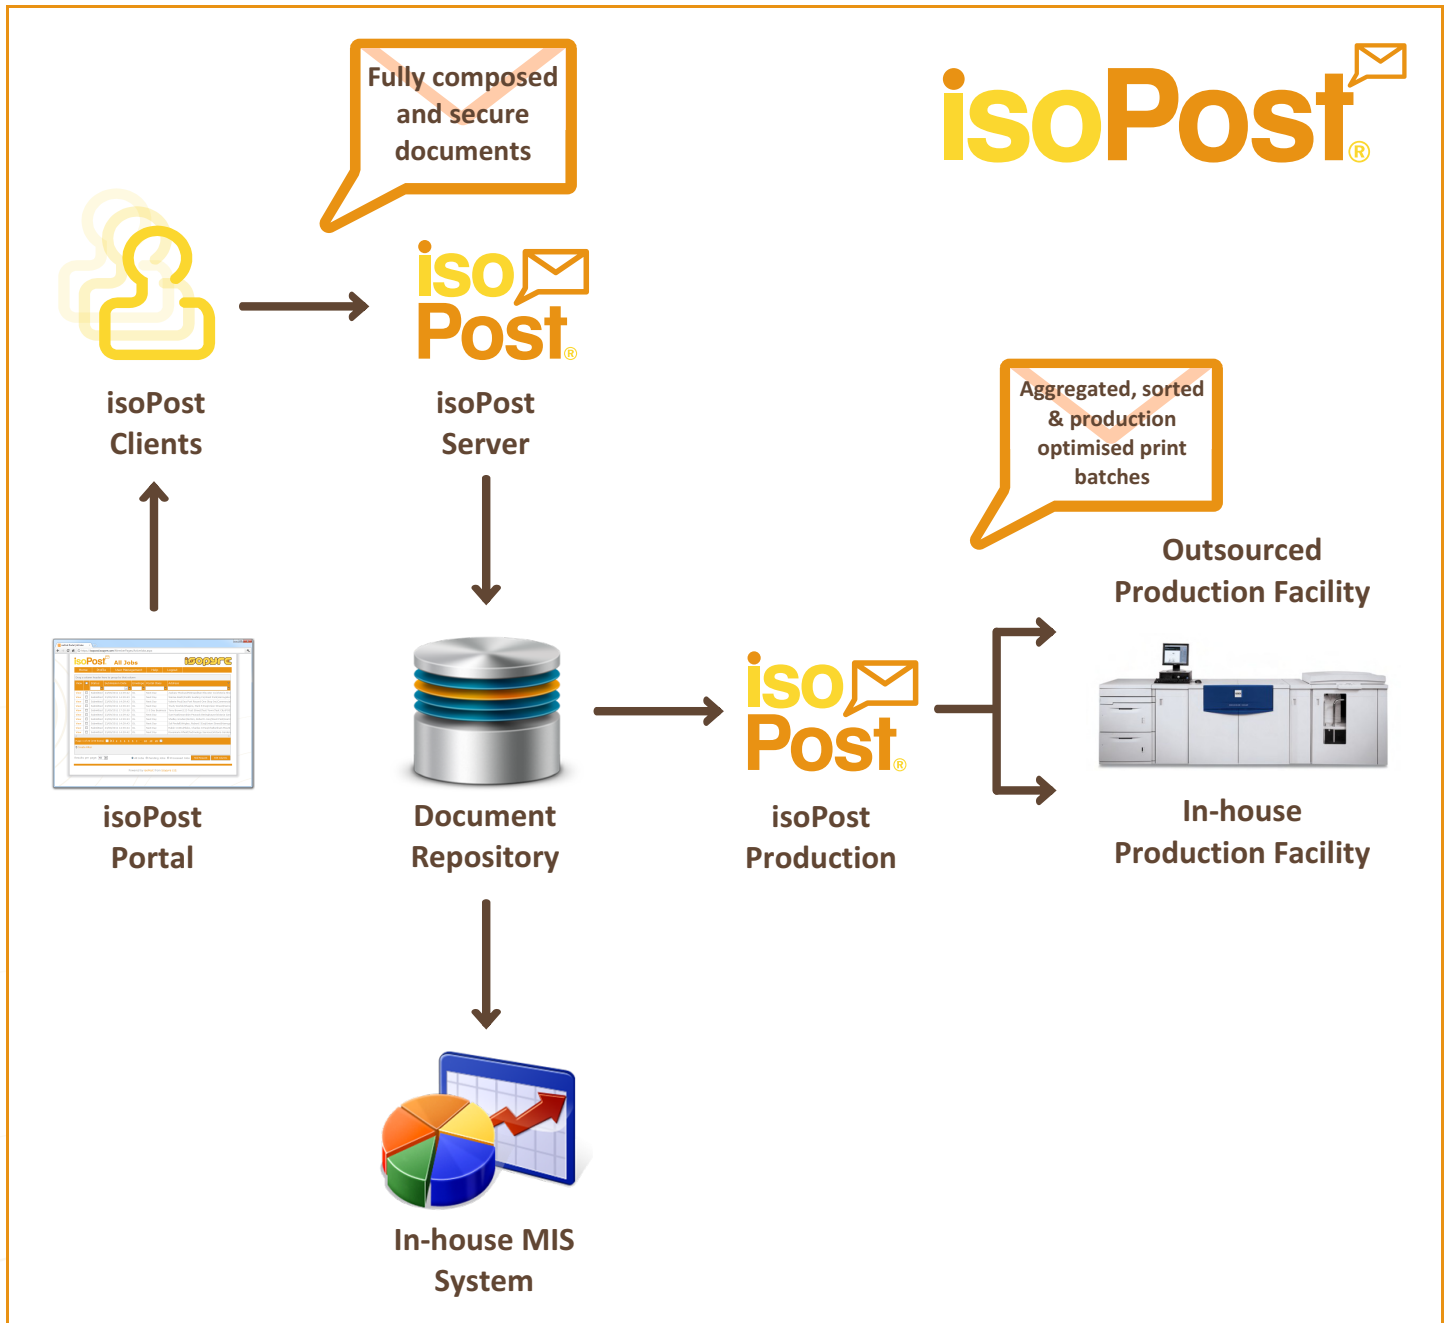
Fully composed and secure documents

isoPost®

isoPost Clients

iso Post®

isoPost Server

Aggregated, sorted & production optimised print batches

Outsourced Production Facility

isoPost All Jobs

isoPost Portal

Document Repository

iso Post®

isoPost Production

In-house Production Facility

In-house MIS System